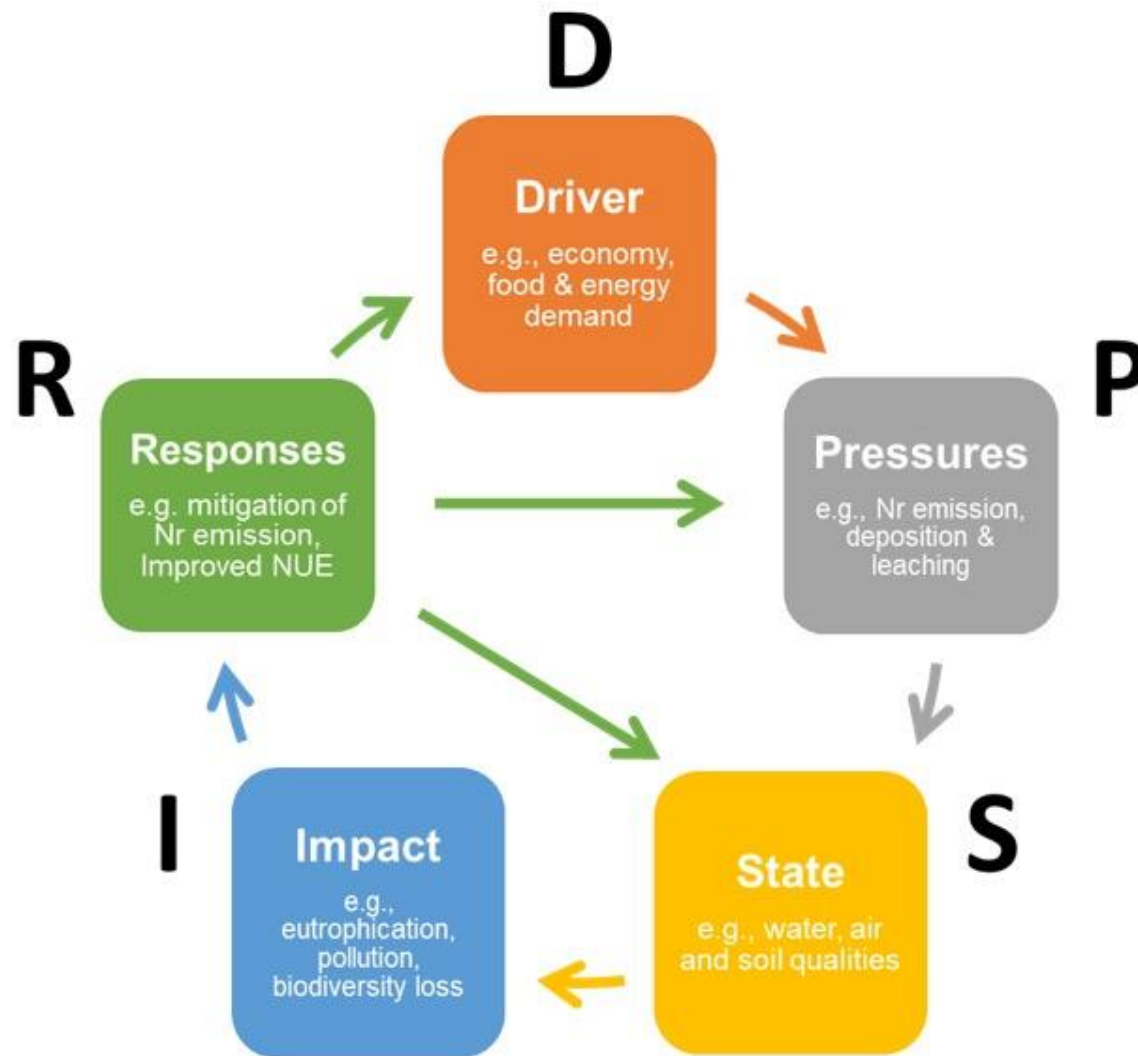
D

Driver

e.g., economy, food & energy demand

R

Responses

e.g. mitigation of Nr emission, Improved NUE

P

Pressures

e.g., Nr emission, deposition & leaching

I

Impact

e.g., eutrophication, pollution, biodiversity loss

S

State

e.g., water, air and soil qualities